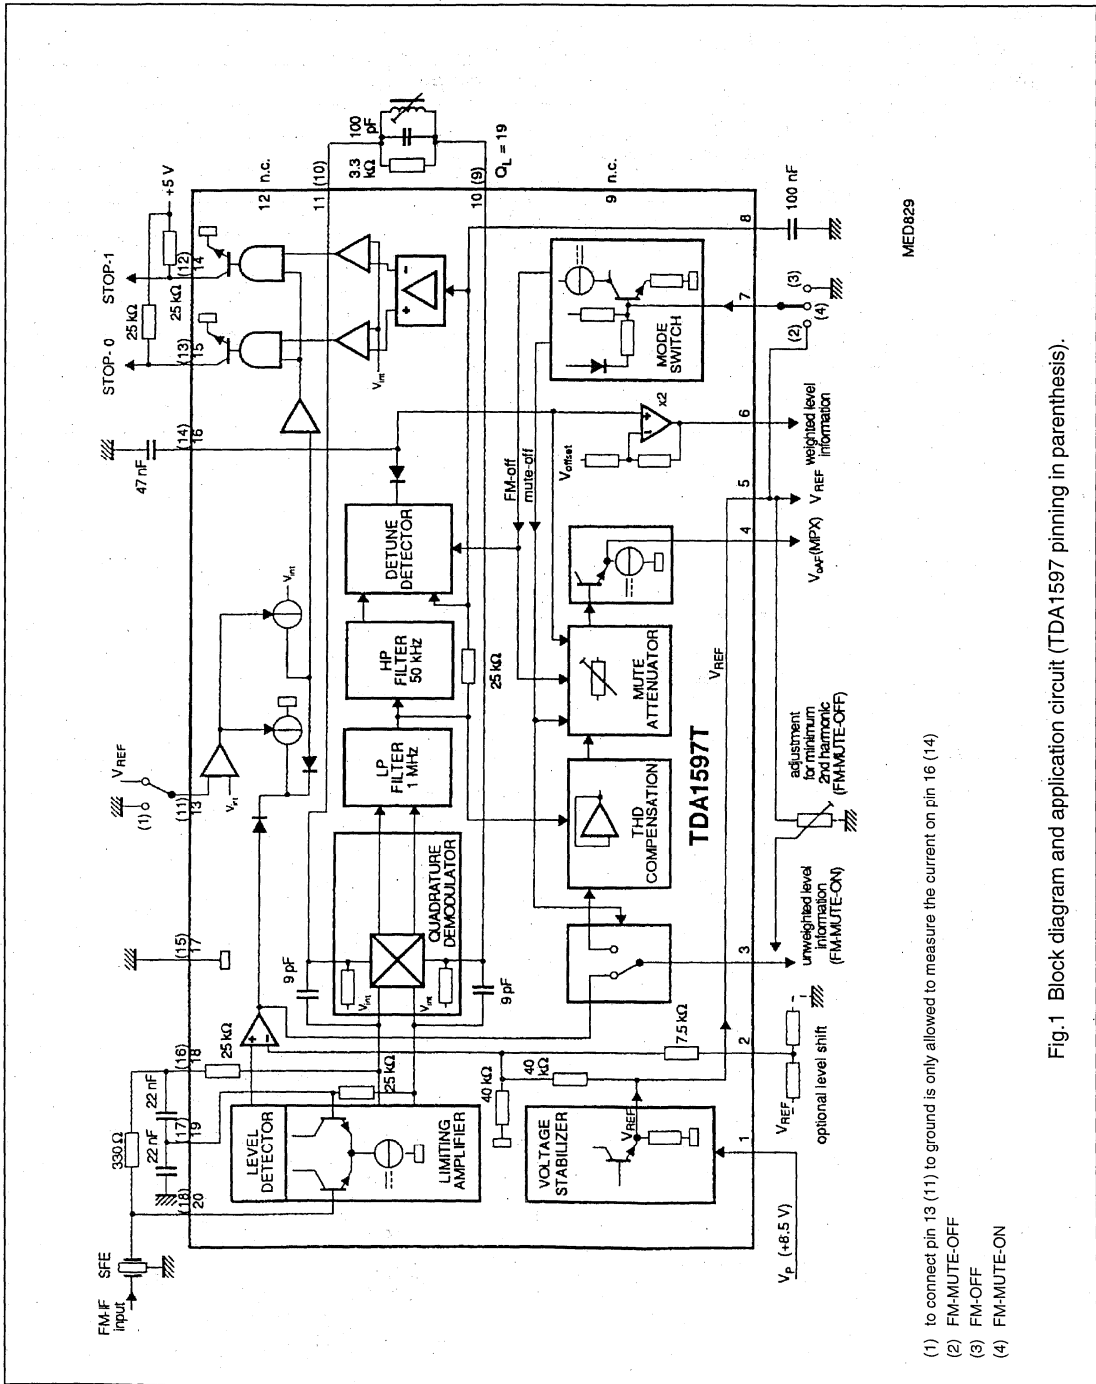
FM-IF input

SFE

330 Ω

22 nF

22 nF

(18) 20

(17) 19

(16) 18

25 kΩ

25 kΩ

(15) 17

(1)

(11) 13

$V_{REF}$

$V_{ref}$

$V_{int}$

47 nF

(14) 16

STOP-0

(13) 15

25 kΩ

STOP-1

25 kΩ

(12) 14

+5 V

12 n.c.

11 (10)

100 pF

3.3 kΩ

10 (9)

$Q_L = 19$

9 n.c.

8

100 nF

MED829

LEVEL DETECTOR

LIMITING AMPLIFIER

9 pF

$V_{int}$

QUADRATURE DEMODULATOR

$V_{int}$

9 pF

LP FILTER 1 MHz

HP FILTER 50 kHz

25 kΩ

DETUNE DETECTOR

FM-off

mute-off

$V_{offset}$

x2

MODE SWITCH

7

(3)

(2)

(4)

6

weighted level information

VOLTAGE STABILIZER

$V_{REF}$

40 kΩ

40 kΩ

7.5 kΩ

THD COMPENSATION

TDA1597T

MUTE ATTENUATOR

$V_{REF}$

1

2

3

4

5

$V_P$ (+8.5 V)

$V_{REF}$

optional level shift

unweighted level information (FM-MUTE-ON)

adjustment for minimum 2nd harmonic (FM-MUTE-OFF)

$V_{oAF}$(MPX)

$V_{REF}$

Fig.1 Block diagram and application circuit (TDA1597 pinning in parenthesis).

(1) to connect pin 13 (11) to ground is only allowed to measure the current on pin 16 (14)
(2) FM-MUTE-OFF
(3) FM-OFF
(4) FM-MUTE-ON